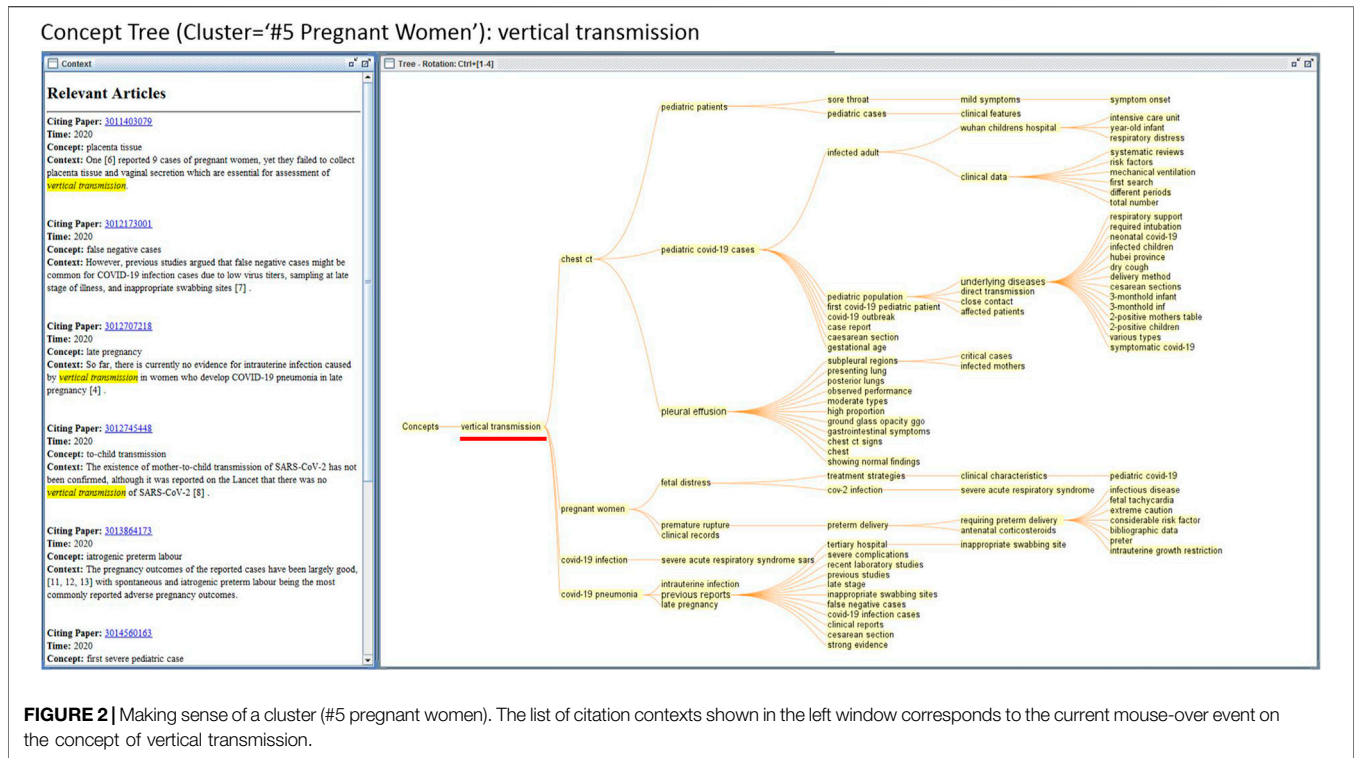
Concept Tree (Cluster='#5 Pregnant Women'): vertical transmission

Context

Relevant Articles

Citing Paper: 3011403079
Time: 2020
Concept: placenta tissue
Context: One [6] reported 9 cases of pregnant women, yet they failed to collect placenta tissue and vaginal secretion which are essential for assessment of vertical transmission.

Citing Paper: 3012173001
Time: 2020
Concept: false negative cases
Context: However, previous studies argued that false negative cases might be common for COVID-19 infection cases due to low virus titers, sampling at late stage of illness, and inappropriate swabbing sites [7] .

Citing Paper: 3012707218
Time: 2020
Concept: late pregnancy
Context: So far, there is currently no evidence for intrauterine infection caused by vertical transmission in women who develop COVID-19 pneumonia in late pregnancy [4] .

Citing Paper: 3012745448
Time: 2020
Concept: to-child transmission
Context: The existence of mother-to-child transmission of SARS-CoV-2 has not been confirmed, although it was reported on the Lancet that there was no vertical transmission of SARS-CoV-2 [8] .

Citing Paper: 3013864173
Time: 2020
Concept: iatrogenic preterm labour
Context: The pregnancy outcomes of the reported cases have been largely good, [11, 12, 13] with spontaneous and iatrogenic preterm labour being the most commonly reported adverse pregnancy outcomes.

Citing Paper: 3014560163
Time: 2020
Concept: first severe pediatric case

Tree - Rotation: Ctrl+[1-4]

Concepts
vertical transmission
chest ct
pediatric patients
sore throat
mild symptoms
symptom onset
pediatric cases
clinical features
wuhan childrens hospital
intensive care unit
year-old infant
respiratory distress
infected adult
clinical data
systematic reviews
risk factors
mechanical ventilation
first search
different periods
total number
pediatric covid-19 cases
respiratory support
required intubation
neonatal covid-19
infected children
hubei province
dry cough
delivery method
cesarean sections
3-monthold infant
3-monthold inf
2-positive mothers table
2-positive children
various types
symptomatic covid-19
underlying diseases
direct transmission
close contact
affected patients
pediatric population
first covid-19 pediatric patient
covid-19 outbreak
case report
caesarean section
gestational age
pleural effusion
subpleural regions
critical cases
infected mothers
presenting lung
posterior lungs
observed performance
moderate types
high proportion
ground glass opacity ggo
gastrointestinal symptoms
chest ct signs
chest
showing normal findings
pregnant women
fetal distress
treatment strategies
clinical characteristics
pediatric covid-19
cov-2 infection
severe acute respiratory syndrome
infectious disease
fetal tachycardia
extreme caution
considerable risk factor
bibliographic data
preter
intrauterine growth restriction
premature rupture
clinical records
preterm delivery
requiring preterm delivery
antenatal corticosteroids
inappropriate swabbing site
covid-19 infection
severe acute respiratory syndrome sars
covid-19 pneumonia
intrauterine infection
previous reports
late pregnancy
tertiary hospital
severe complications
recent laboratory studies
previous studies
late stage
inappropriate swabbing sites
false negative cases
covid-19 infection cases
clinical reports
cesarean section
strong evidence

FIGURE 2 | Making sense of a cluster (#5 pregnant women). The list of citation contexts shown in the left window corresponds to the current mouse-over event on the concept of vertical transmission.